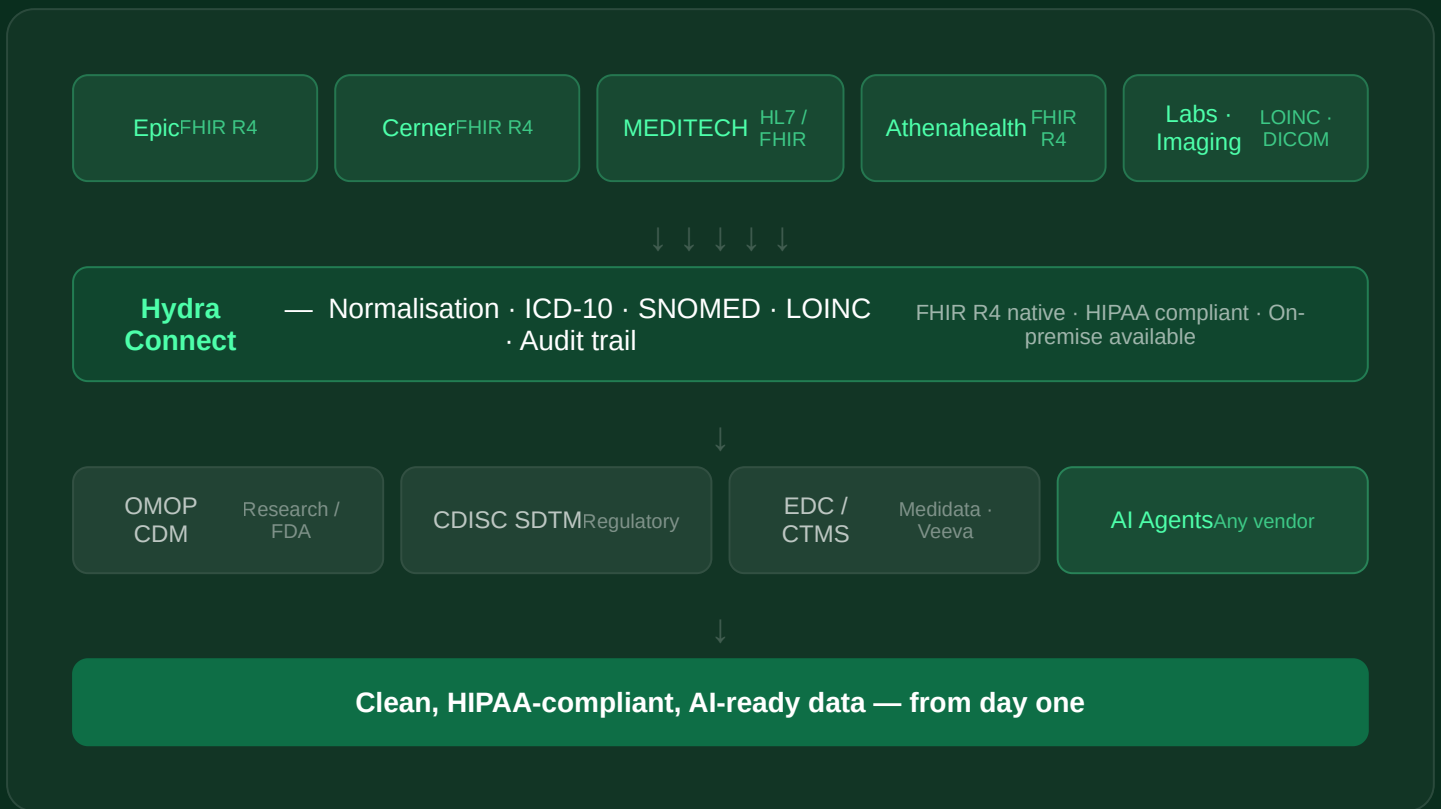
EpicFHIR R4

CernerFHIR R4

MEDITECH HL7 / FHIR

Athenahealth FHIR R4

Labs · Imaging LOINC · DICOM

↓ ↓ ↓ ↓ ↓

Hydra Connect — Normalisation · ICD-10 · SNOMED · LOINC · Audit trail FHIR R4 native · HIPAA compliant · On-premise available

↓

OMOP CDM Research / FDA

CDISC SDTMRegulatory

EDC / CTMS Medidata · Veeva

AI AgentsAny vendor

↓

Clean, HIPAA-compliant, AI-ready data — from day one